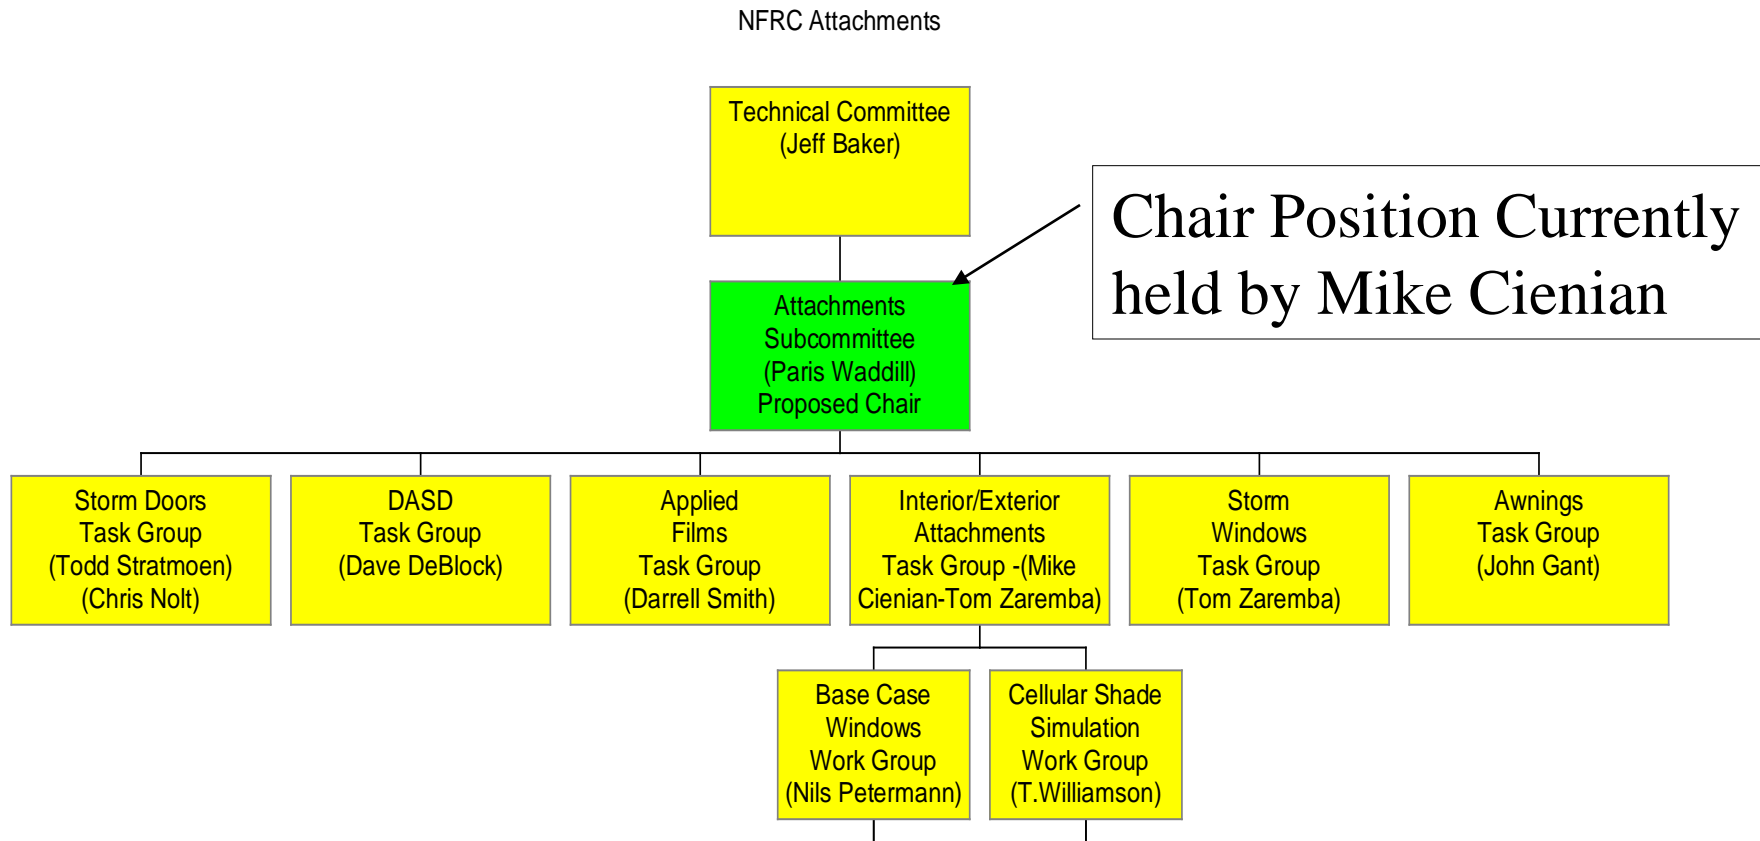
NFRC Attachments

Technical Committee
(Jeff Baker)

Chair Position Currently held by Mike Cienian

Attachments
Subcommittee
(Paris Waddill)
Proposed Chair

Storm Doors
Task Group
(Todd Stratmoen)
(Chris Nolt)

DASD
Task Group
(Dave DeBlock)

Applied
Films
Task Group
(Darrell Smith)

Interior/Exterior
Attachments
Task Group -(Mike
Cienian-Tom Zaremba)

Storm
Windows
Task Group
(Tom Zaremba)

Awnings
Task Group
(John Gant)

Base Case
Windows
Work Group
(Nils Petermann)

Cellular Shade
Simulation
Work Group
(T.Williamson)